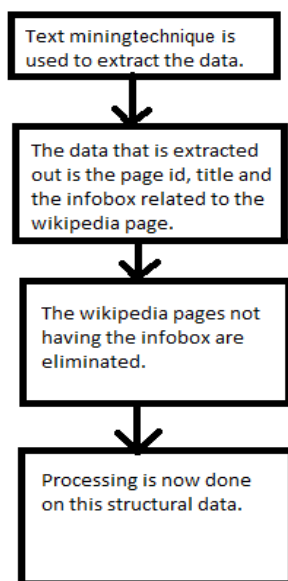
Text miningtechnique is used to extract the data.

The data that is extracted out is the page id, title and the infobox related to the wikipedia page.

The wikipedia pages not having the infobox are eliminated.

Processing is now done on this structural data.